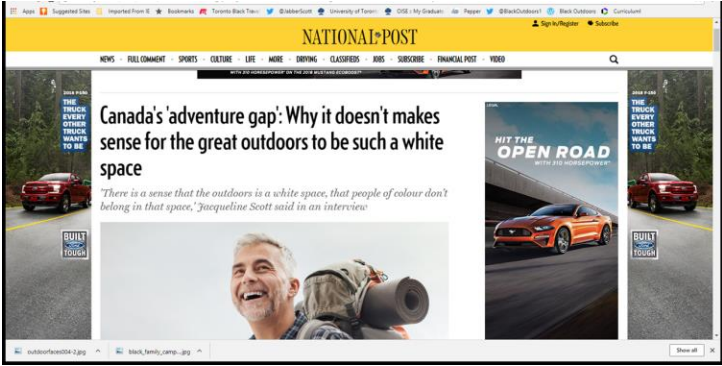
Apps Suggested Sites Imported From IE Bookmarks Toronto Black Travel @JabberScott University of Toronto OISE : My Graduate Pepper @BlackOutdoors1 Black Outdoors Curriculum

Sign In/Register Subscribe

NATIONAL POST

NEWS · FULL COMMENT · SPORTS · CULTURE · LIFE · MORE · DRIVING · CLASSIFIEDS · JOBS · SUBSCRIBE · FINANCIAL POST · VIDEO

WITH 310 HORSEPOWER* ON THE 2018 MUSTANG ECOBOOST

2018 F-150 THE TRUCK EVERY OTHER TRUCK WANTS TO BE

BUILT FORD TOUGH

Canada's 'adventure gap': Why it doesn't makes sense for the great outdoors to be such a white space

'There is a sense that the outdoors is a white space, that people of colour don't belong in that space,' Jacqueline Scott said in an interview

HIT THE OPEN ROAD WITH 310 HORSEPOWER*

2018 F-150 THE TRUCK EVERY OTHER TRUCK WANTS TO BE

BUILT FORD TOUGH

outdoorfaces004-2.jpg

black_family_camp....jpg

Show all